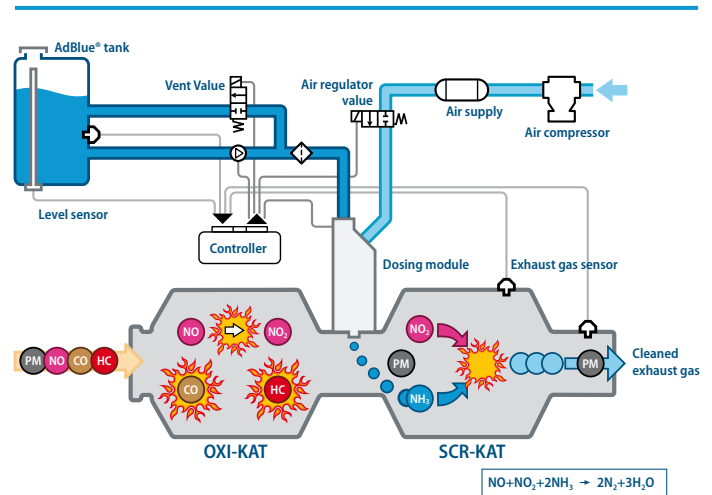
AdBlue® tank

Vent Value

Air regulator value

Air supply

Air compressor

Level sensor

Controller

Dosing module

Exhaust gas sensor

PM NO CO HC

NO

$NO_2$

CO

HC

$NO_2$

PM

$NH_3$

PM

Cleaned exhaust gas

OXI-KAT

SCR-KAT

$NO+NO_2+2NH_3 \rightarrow 2N_2+3H_2O$